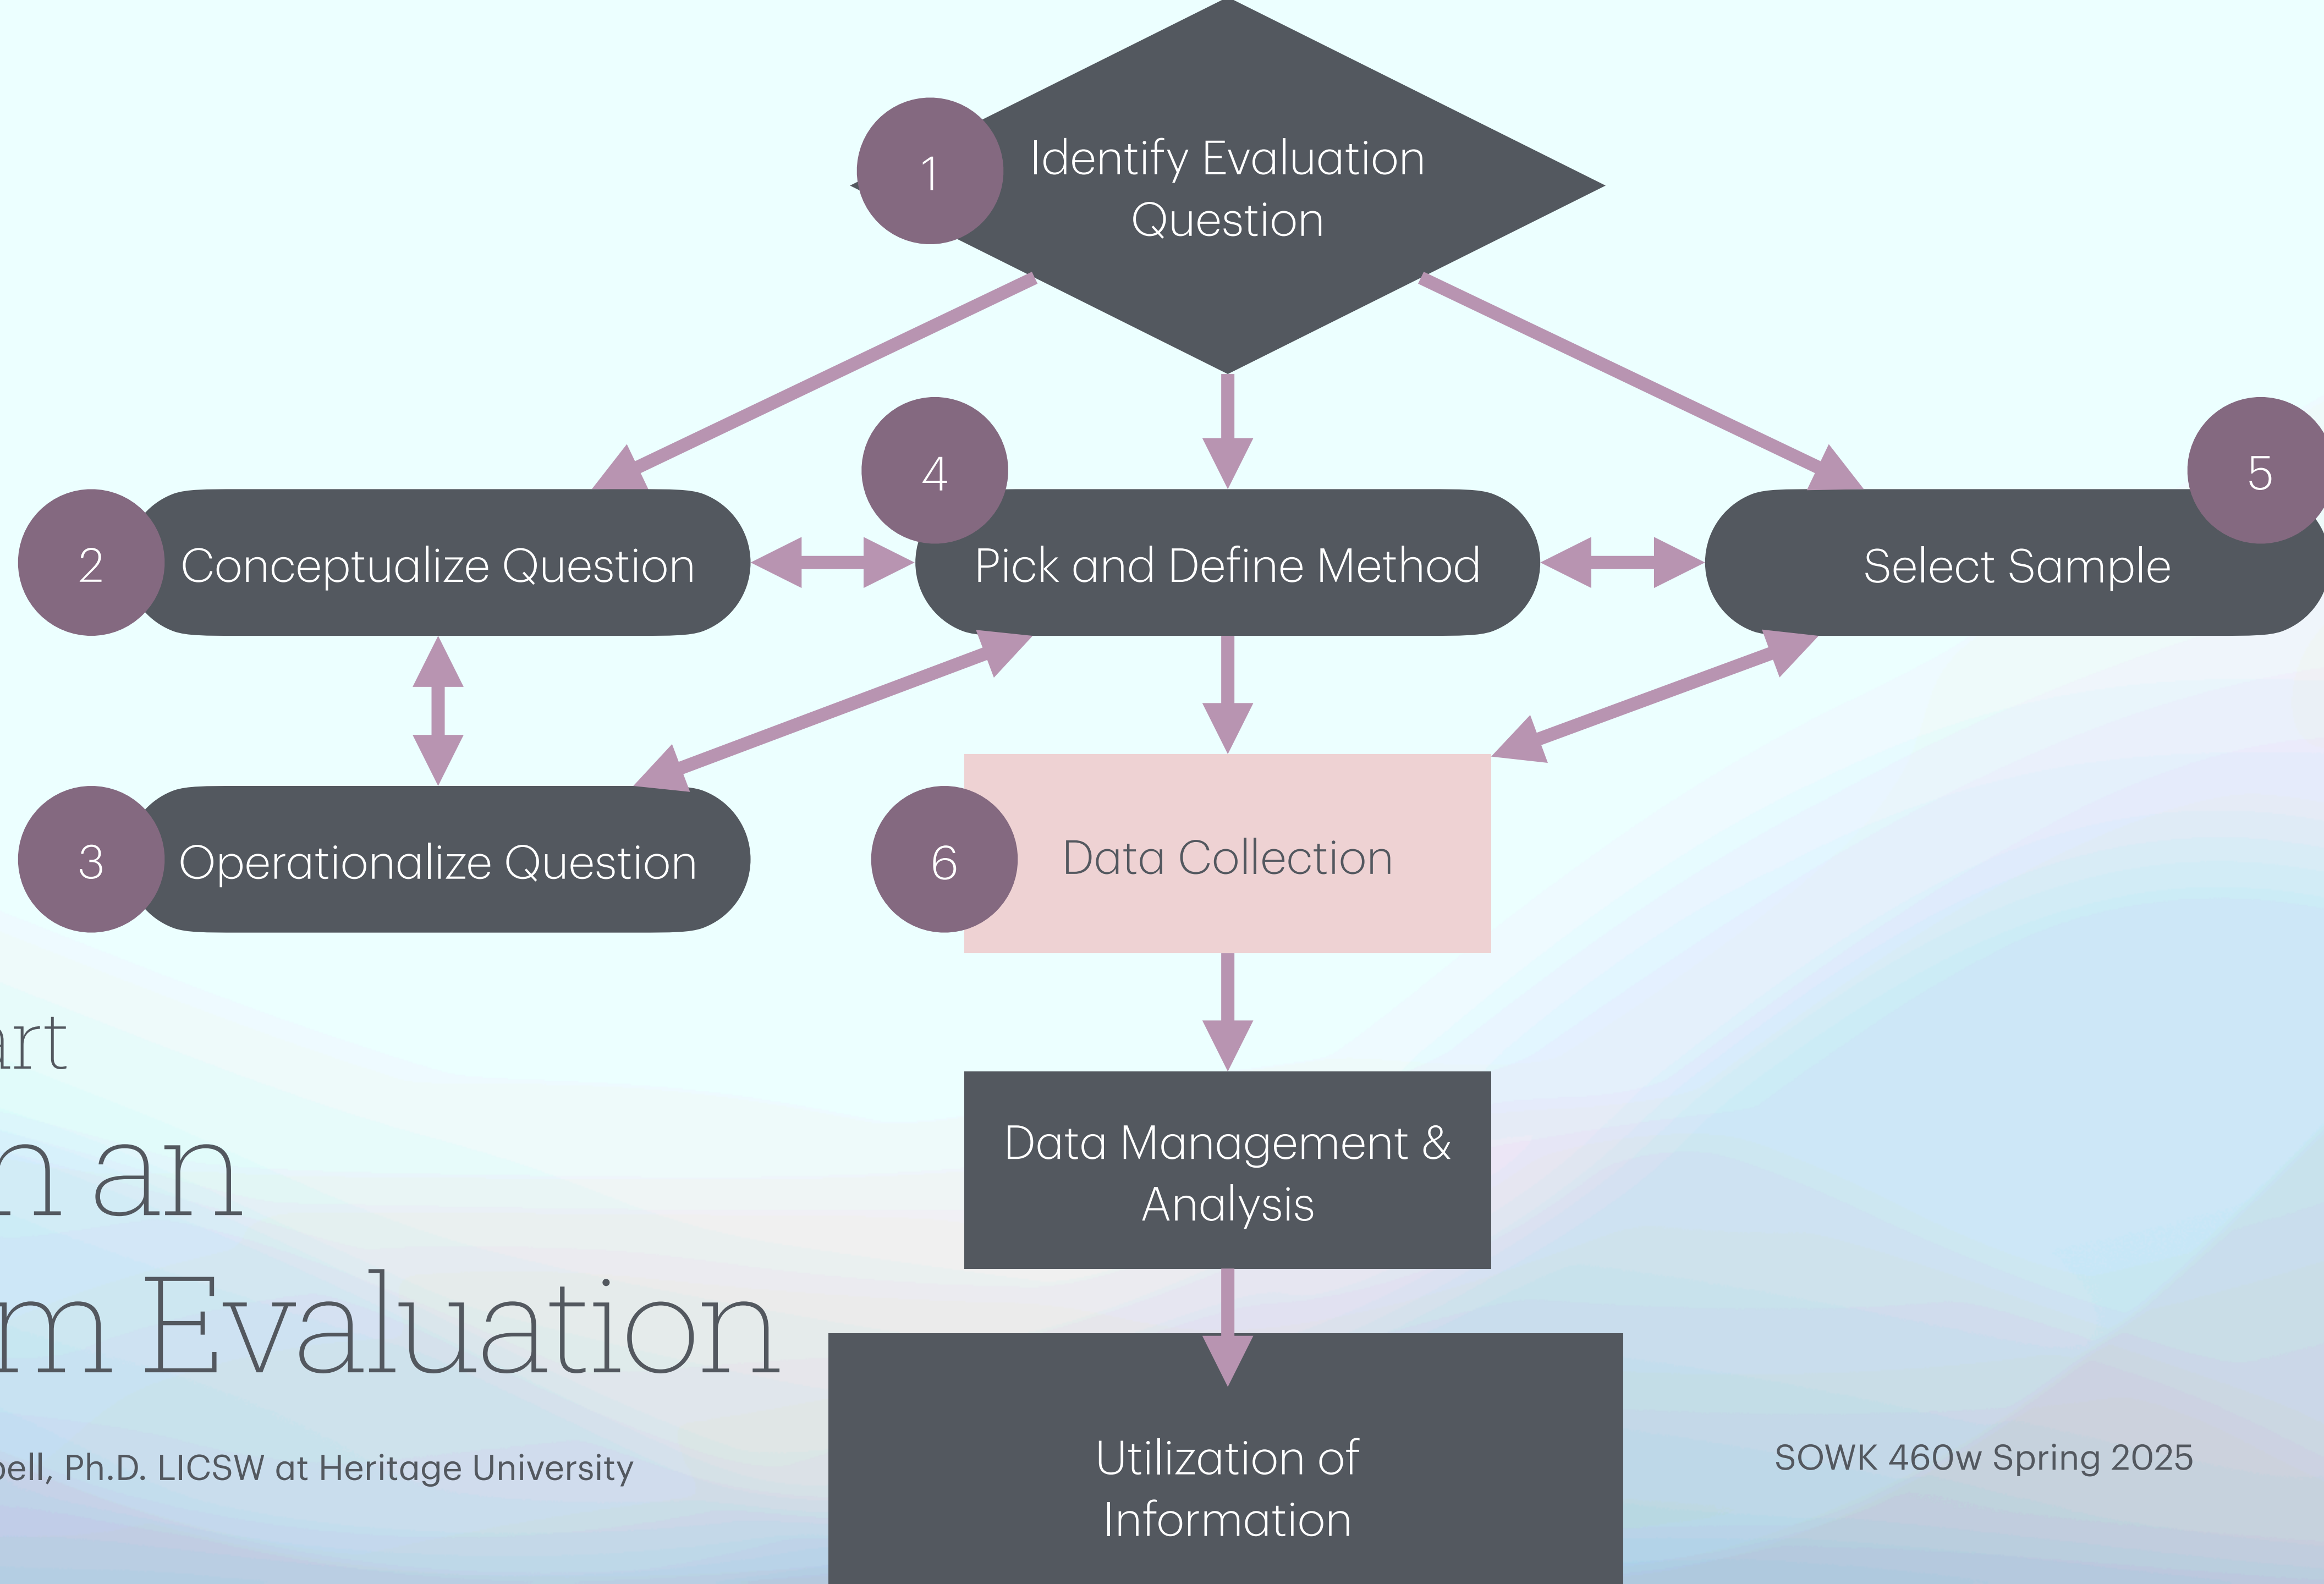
1
Identify Evaluation Question

2
Conceptualize Question

4
Pick and Define Method

5
Select Sample

3
Operationalize Question

6
Data Collection

Data Management & Analysis

Utilization of Information

art
n an
m Evaluation

ell, Ph.D. LICSW at Heritage University

SOWK 460w Spring 2025